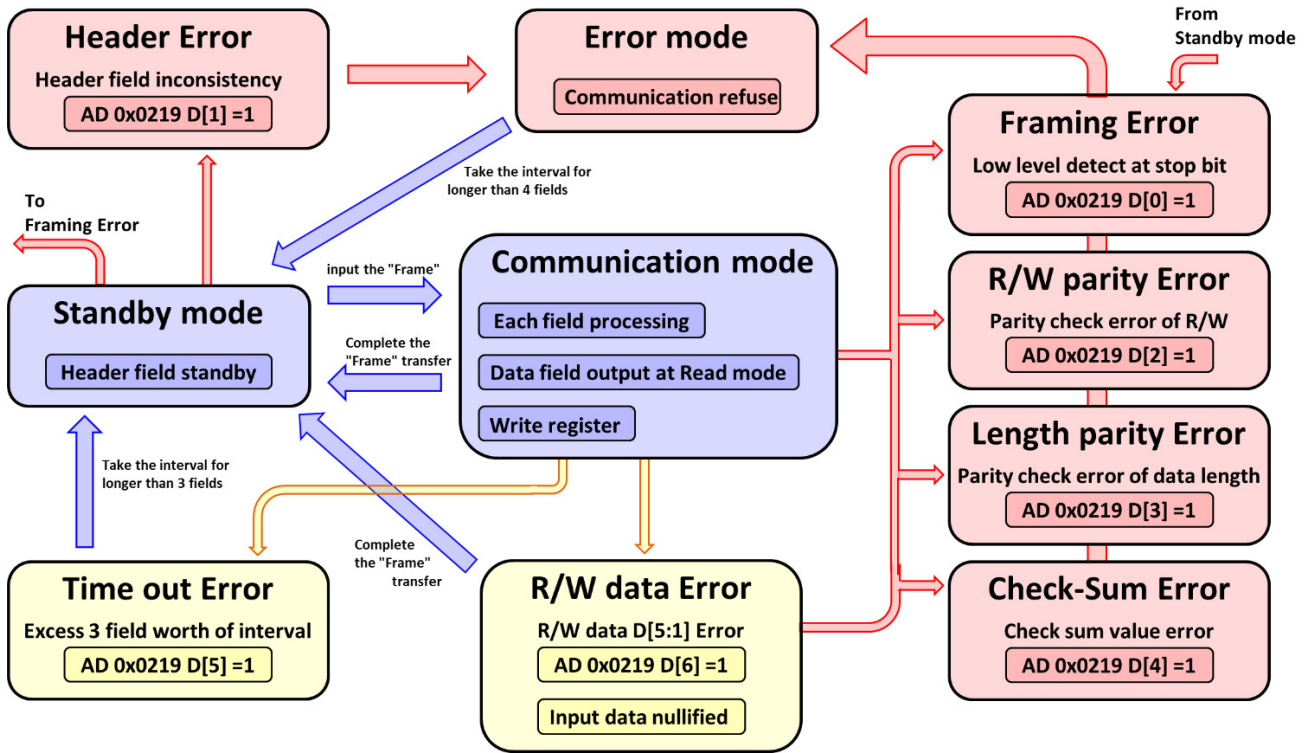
Header Error
Header field inconsistency
AD 0x0219 D[1] =1

Error mode
Communication refuse

From Standby mode

Framing Error
Low level detect at stop bit
AD 0x0219 D[0] =1

Take the interval for longer than 4 fields

To Framing Error

Standby mode
Header field standby

input the "Frame"

Complete the "Frame" transfer

Communication mode
Each field processing
Data field output at Read mode
Write register

R/W parity Error
Parity check error of R/W
AD 0x0219 D[2] =1

Length parity Error
Parity check error of data length
AD 0x0219 D[3] =1

Take the interval for longer than 3 fields

Complete the "Frame" transfer

Time out Error
Excess 3 field worth of interval
AD 0x0219 D[5] =1

R/W data Error
R/W data D[5:1] Error
AD 0x0219 D[6] =1
Input data nullified

Check-Sum Error
Check sum value error
AD 0x0219 D[4] =1